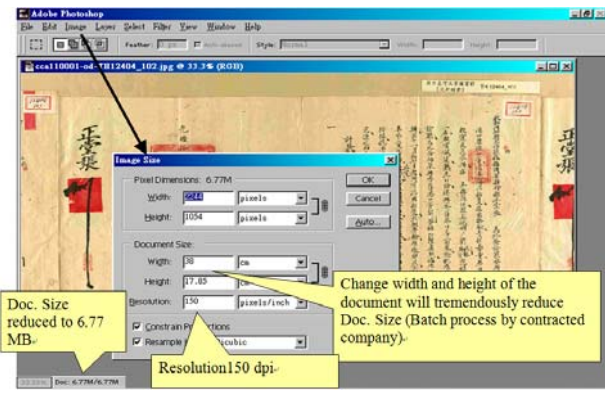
Adobe Photoshop
File Edit Image Layer Select Filter View Window Help
Feather: 0 px Anti-aliased Style: Normal Width: Height:
cca110001-od-TH12404_102.jpg @ 33.3% (RGB)
Image Size
Pixel Dimensions: 6.77M
Width: 2244 pixels
Height: 1054 pixels
OK
Cancel
Auto...
Document Size:
Width: 38 cm
Height: 17.85 cm
Resolution: 150 pixels/inch
Constrain Proportions
Resample Image: Bicubic
Change width and height of the document will tremendously reduce Doc. Size (Batch process by contracted company).
Doc. Size reduced to 6.77 MB
Resolution150 dpi
33.33% Doc: 6.77M/6.77M